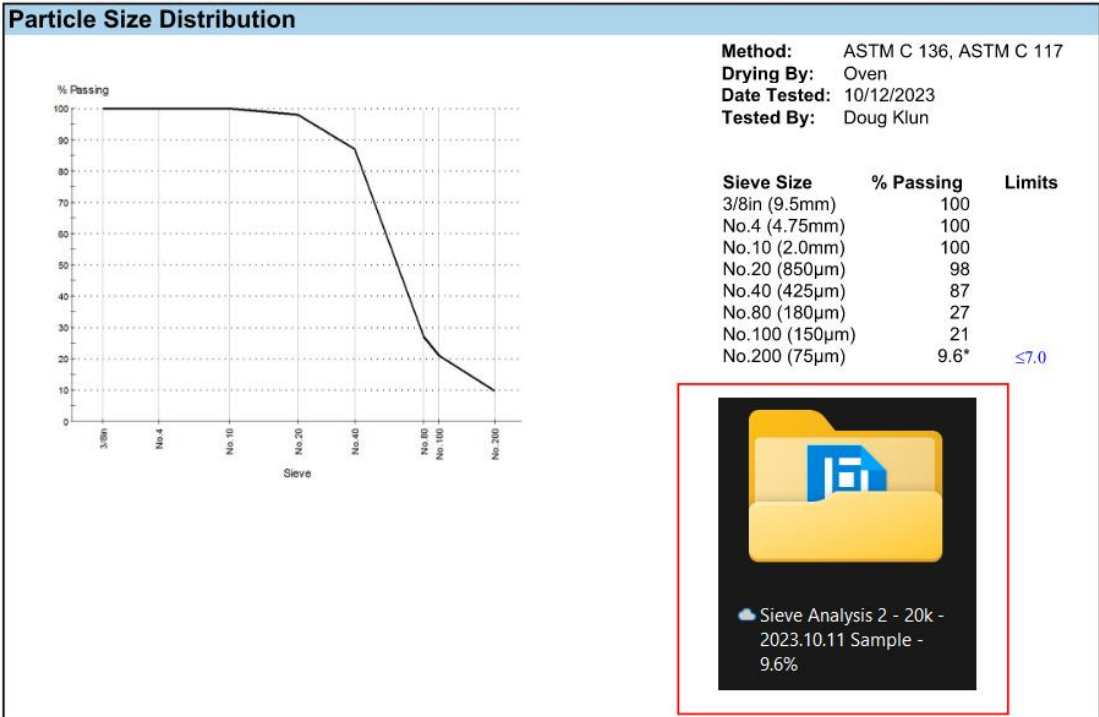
Particle Size Distribution

% Passing

100
90
80
70
60
50
40
30
20
10
0

3/8in
No.4
No.10
No.20
No.40
No.80
No.100
No.200

Sieve

Method: ASTM C 136, ASTM C 117
Drying By: Oven
Date Tested: 10/12/2023
Tested By: Doug Klun

| Sieve Size | % Passing | Limits |
|---|---|---|
| 3/8in (9.5mm) | 100 | |
| No.4 (4.75mm) | 100 | |
| No.10 (2.0mm) | 100 | |
| No.20 (850µm) | 98 | |
| No.40 (425µm) | 87 | |
| No.80 (180µm) | 27 | |
| No.100 (150µm) | 21 | |
| No.200 (75µm) | 9.6* | ≤7.0 |

Sieve Analysis 2 - 20k - 2023.10.11 Sample - 9.6%